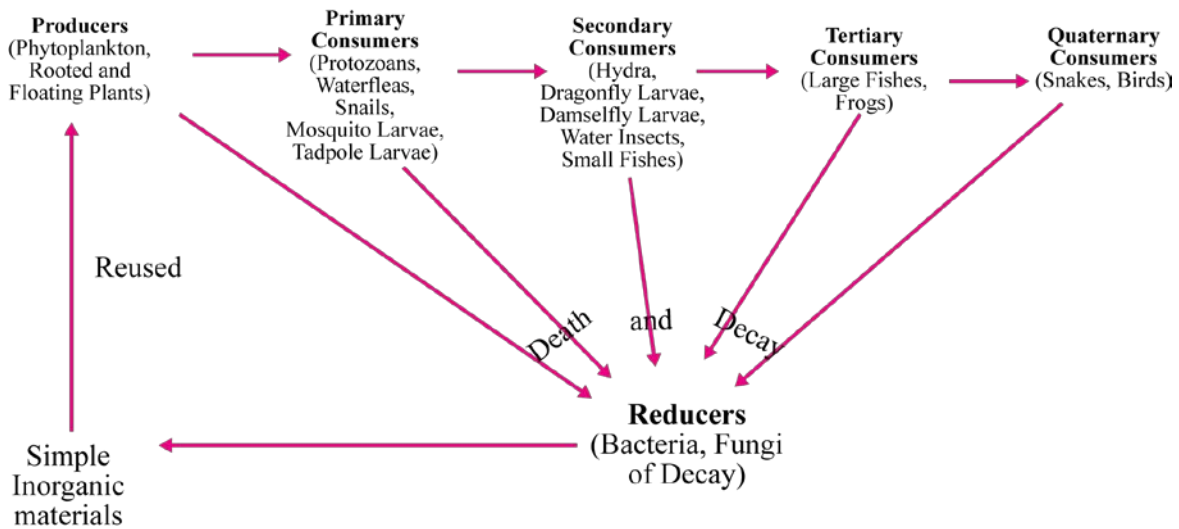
**Producers** (Phytoplankton, Rooted and Floating Plants)

**Primary Consumers** (Protozoans, Waterfleas, Snails, Mosquito Larvae, Tadpole Larvae)

**Secondary Consumers** (Hydra, Dragonfly Larvae, Damselfly Larvae, Water Insects, Small Fishes)

**Tertiary Consumers** (Large Fishes, Frogs)

**Quaternary Consumers** (Snakes, Birds)

Reused

Death and Decay

**Reducers** (Bacteria, Fungi of Decay)

Simple Inorganic materials